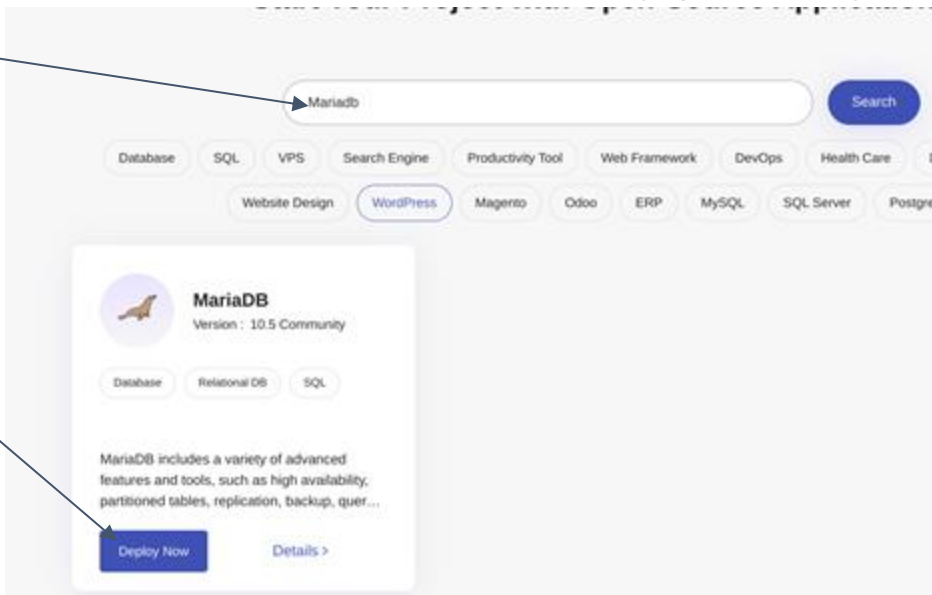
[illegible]

Mariadb

Search

Database SQL VPS Search Engine Productivity Tool Web Framework DevOps Health Care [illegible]

Website Design WordPress Magento Odoo ERP MySQL SQL Server Postgre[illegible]

MariaDB
Version : 10.5 Community

Database Relational DB SQL

MariaDB includes a variety of advanced features and tools, such as high availability, partitioned tables, replication, backup, quer...

Deploy Now

Details ›